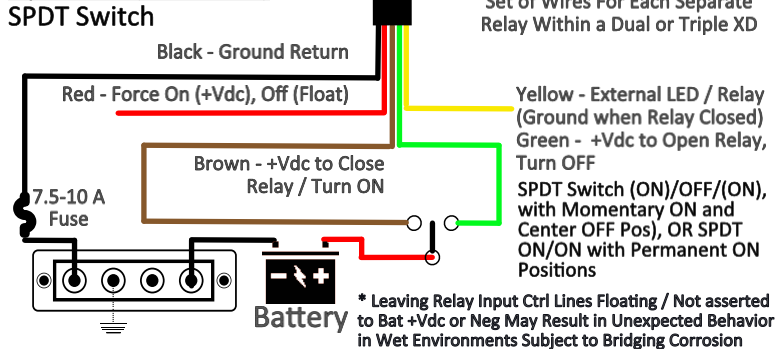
SPDT Switch

Set of Wires For Each Separate Relay Within a Dual or Triple XD

Black - Ground Return

Red - Force On (+Vdc), Off (Float)

Yellow - External LED / Relay (Ground when Relay Closed)

Green - +Vdc to Open Relay, Turn OFF

Brown - +Vdc to Close Relay / Turn ON

7.5-10 A Fuse

SPDT Switch (ON)/OFF/(ON), with Momentary ON and Center OFF Pos), OR SPDT ON/ON with Permanent ON Positions

- +

Battery

* Leaving Relay Input Ctrl Lines Floating / Not asserted to Bat +Vdc or Neg May Result in Unexpected Behavior in Wet Environments Subject to Bridging Corrosion